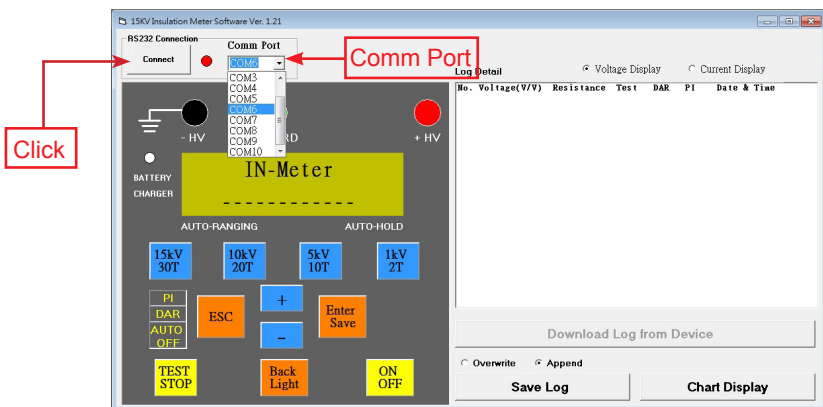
15KV Insulation Meter Software Ver. 1.21

RS232 Connection
Connect
Comm Port
COM6
COM3
COM4
COM5
COM6
COM7
COM8
COM9
COM10

Comm Port

Click

- HV
RD
+ HV

BATTERY CHARGER

IN-Meter
------------

AUTO-RANGING
AUTO-HOLD

15kV 30T
10kV 20T
5kV 10T
1kV 2T

PI
DAR
AUTO OFF
ESC
+
-
Enter Save

TEST STOP
Back Light
ON OFF

Log Detail
Voltage Display
Current Display

| No. | Voltage(V/V) | Resistance | Test | DAR | PI | Date & Time |
|---|---|---|---|---|---|---|

Download Log from Device
Overwrite
Append
Save Log
Chart Display